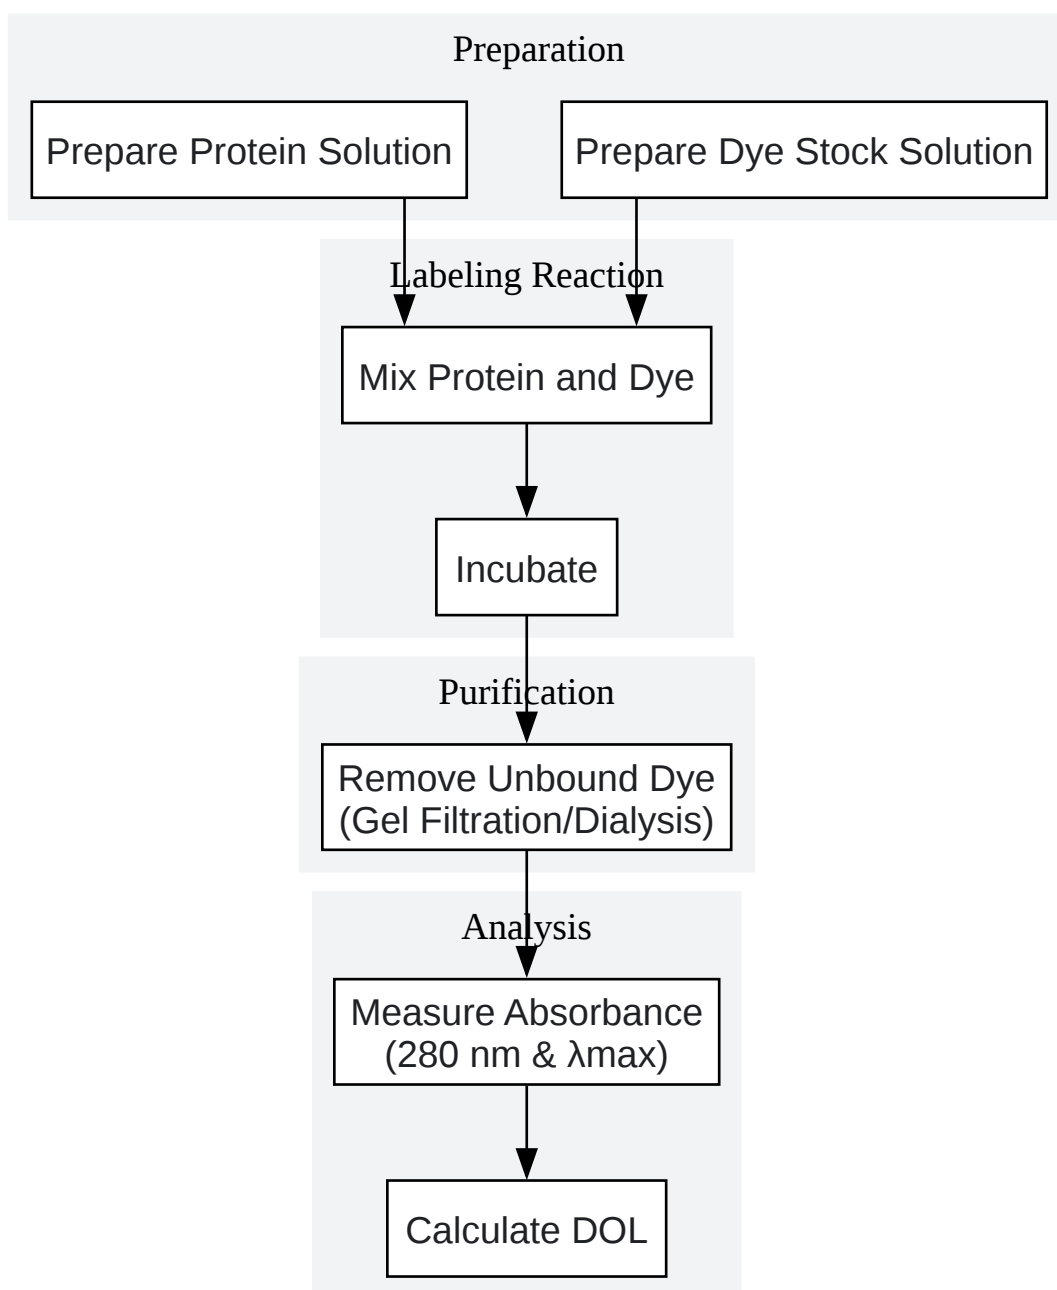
Preparation

Prepare Protein Solution

Prepare Dye Stock Solution

Labeling Reaction

Mix Protein and Dye

Incubate

Purification

Remove Unbound Dye (Gel Filtration/Dialysis)

Analysis

Measure Absorbance (280 nm & λmax)

Calculate DOL